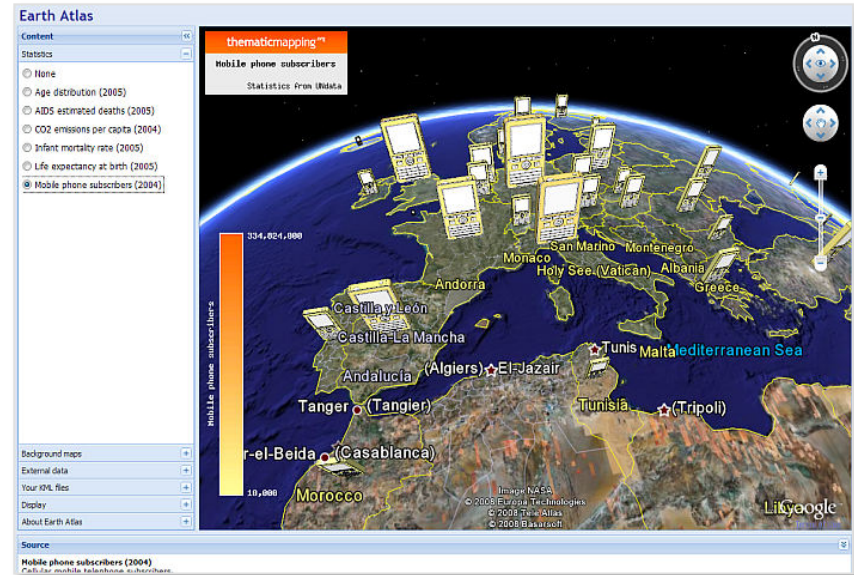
Earth Atlas

Content

Statistics

None
Age distribution (2005)
AIDS estimated deaths (2005)
CO2 emissions per capita (2004)
Infant mortality rate (2005)
Life expectancy at birth (2005)
Mobile phone subscribers (2004)

Background maps
External data
Your KML files
Display
About Earth Atlas

thematicmapping.org

Mobile phone subscribers

Statistics from UNdata

334,824,000

Mobile phone subscribers

10,000

San Marino
Montenegro
Monaco
Holy See (Vatican)
Albania
Andorra
Greece
Castilla y León
Castilla-La Mancha
Andalucía
(Algiers)
El-Jazair
Tunis
Malta
Mediterranean Sea
Tanger
(Tangier)
Tunisia
(Tripoli)
r-el-Beida
(Casablanca)
Morocco

Image NASA
© 2008 Europa Technologies
© 2008 Tele Atlas
© 2008 Basarsoft

Google

Source

Mobile phone subscribers (2004)
Cellular mobile telephone subscribers